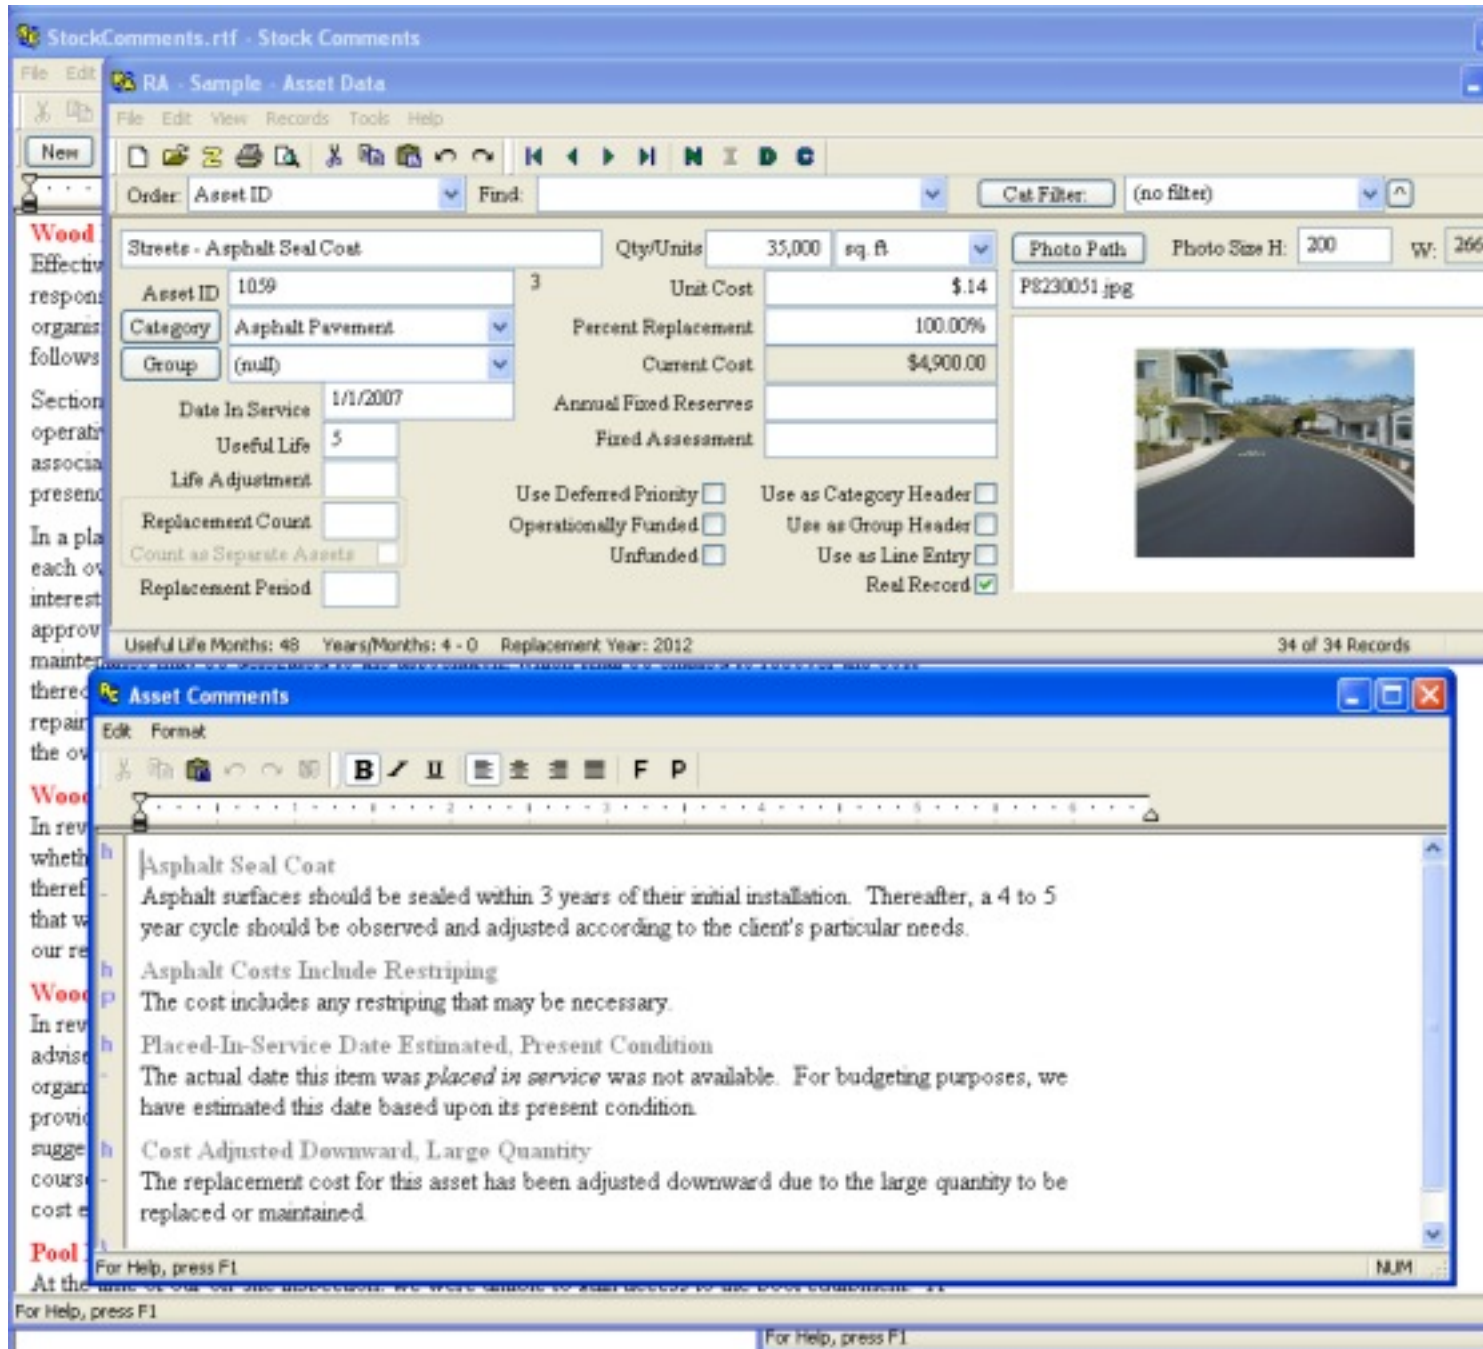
StockComments.rtf - Stock Comments

File Edit

New

Wood
Effectiv
respons
organiz
follows

Section
operati
associa
presen

In a pla
each o
interest
approv
mainte
theref
repair
the ov

Woo
In rev
wheth
theref
that w
our re

Woo
In rev
advise
organ
provid
sugge
cours
cost e

Pool
At the

For Help, press F1

RA - Sample - Asset Data

File Edit View Records Tools Help

Order: Asset ID Find: Cat Filter: (no filter)

Streets - Asphalt Seal Coat Qty/Units 35,000 sq. ft Photo Path Photo Size H: 200 W: 266

Asset ID 1059 3 Unit Cost $.14 P8230051.jpg

Category Asphalt Pavement Percent Replacement 100.00%

Group (null) Current Cost $4,900.00

Date In Service 1/1/2007 Annual Fixed Reserves

Useful Life 5 Fixed Assessment

Life Adjustment

Use Deferred Priority Use as Category Header

Replacement Count Operationally Funded Use as Group Header

Count as Separate Assets Unfunded Use as Line Entry

Replacement Period Real Record

Useful Life Months: 48 Years/Months: 4 - 0 Replacement Year: 2012 34 of 34 Records

Asset Comments

Edit Format

B I U F P

Asphalt Seal Coat
Asphalt surfaces should be sealed within 3 years of their initial installation. Thereafter, a 4 to 5 year cycle should be observed and adjusted according to the client's particular needs.

Asphalt Costs Include Restriping
The cost includes any restriping that may be necessary.

Placed-In-Service Date Estimated, Present Condition
The actual date this item was *placed in service* was not available. For budgeting purposes, we have estimated this date based upon its present condition.

Cost Adjusted Downward, Large Quantity
The replacement cost for this asset has been adjusted downward due to the large quantity to be replaced or maintained.

For Help, press F1 NUM

For Help, press F1